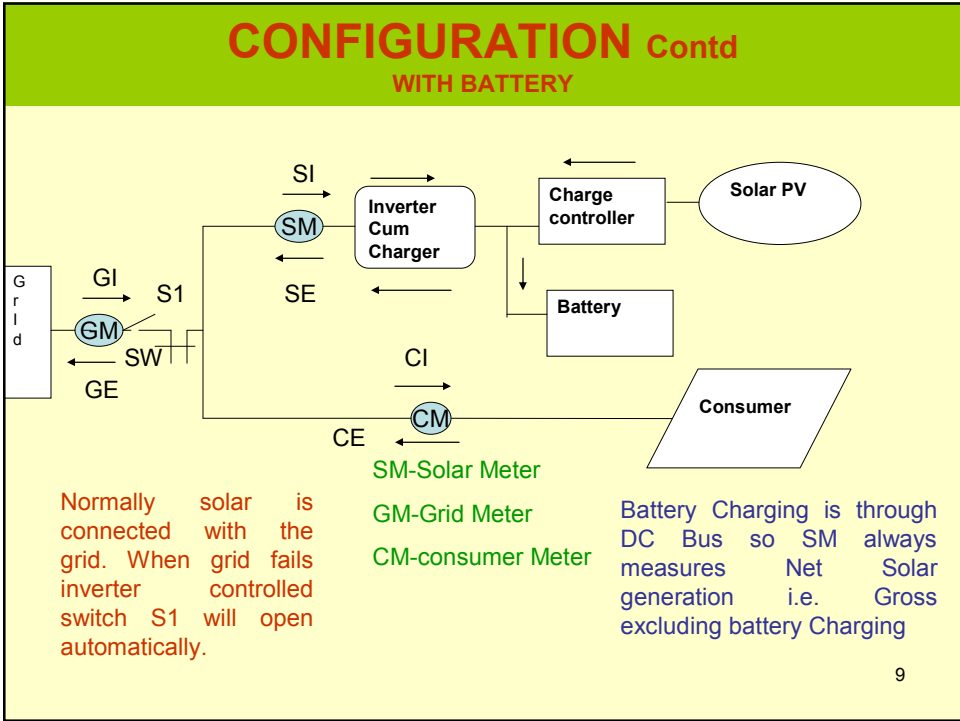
CONFIGURATION Contd
WITH BATTERY

SI

SM

Inverter Cum Charger

Charge controller

Solar PV

Grid

GI

S1

SE

GM

Battery

SW

CI

GE

CM

Consumer

CE

SM-Solar Meter

GM-Grid Meter

CM-consumer Meter

Normally solar is connected with the grid. When grid fails inverter controlled switch S1 will open automatically.

Battery Charging is through DC Bus so SM always measures Net Solar generation i.e. Gross excluding battery Charging

9